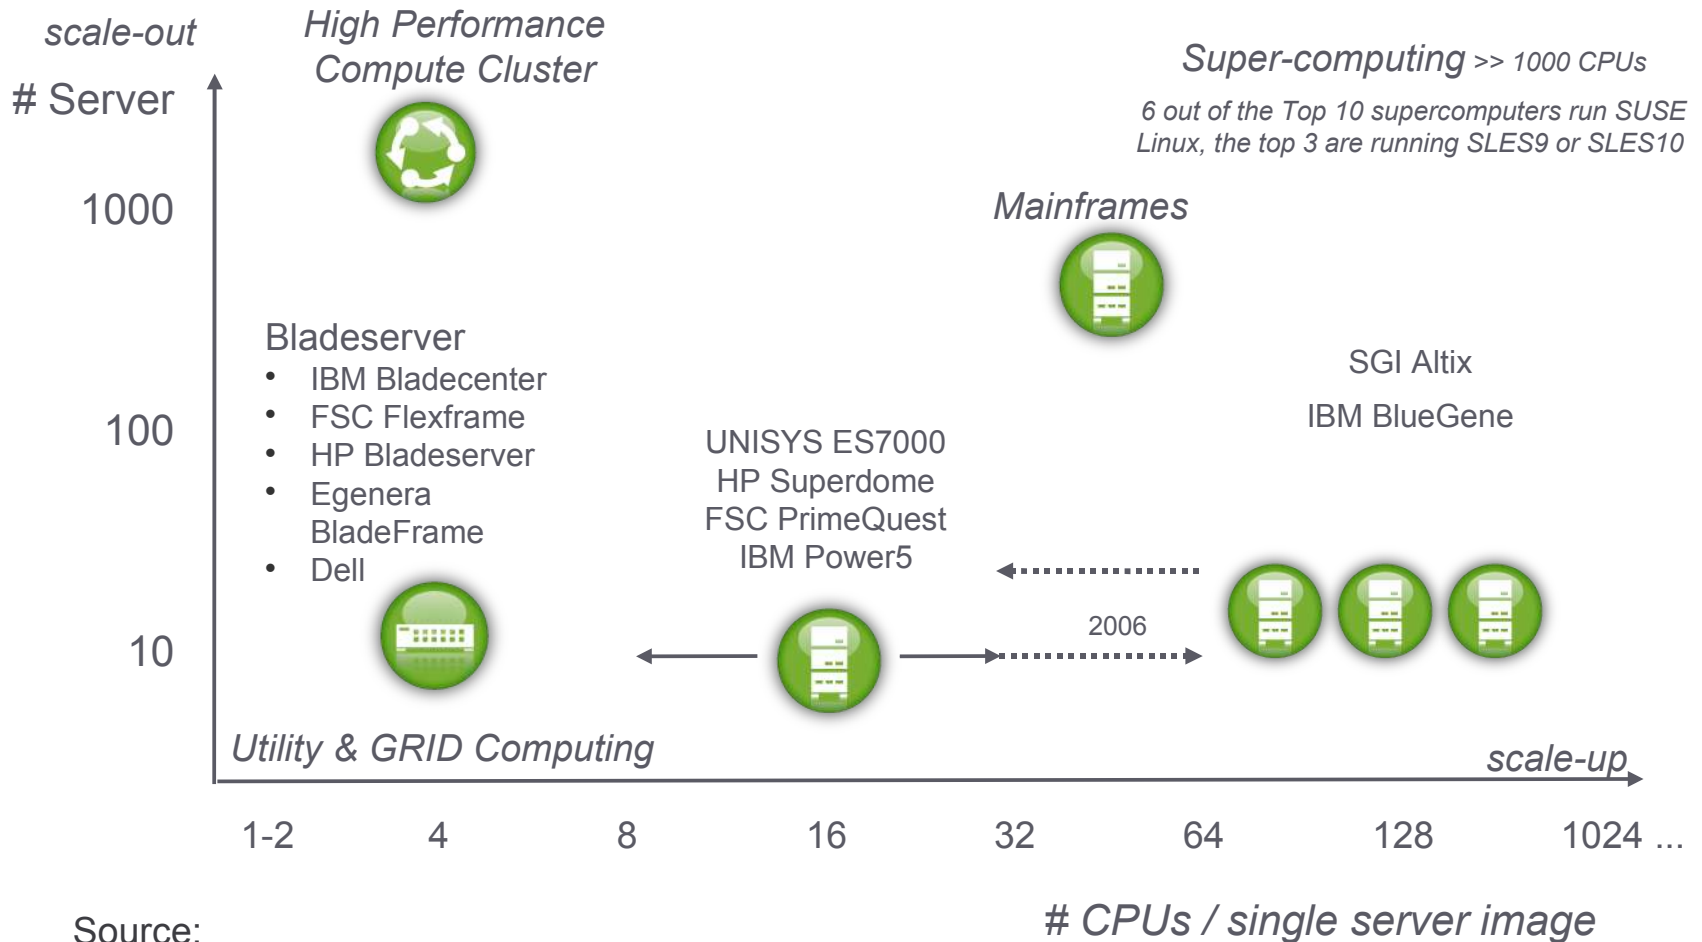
scale-out

# Server

High Performance Compute Cluster

Super-computing >> 1000 CPUs

6 out of the Top 10 supercomputers run SUSE Linux, the top 3 are running SLES9 or SLES10

1000

Mainframes

Bladeserver
- IBM Bladecenter
- FSC Flexframe
- HP Bladeserver
- Egenera BladeFrame
- Dell

SGI Altix

IBM BlueGene

100

UNISYS ES7000
HP Superdome
FSC PrimeQuest
IBM Power5

2006

10

Utility & GRID Computing

scale-up

1-2 4 8 16 32 64 128 1024 ...

Source:

# CPUs / single server image